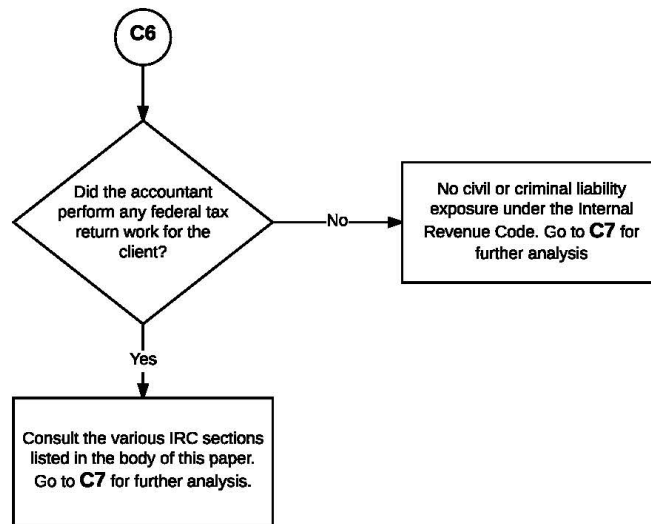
C6

Did the accountant perform any federal tax return work for the client?

No

No civil or criminal liability exposure under the Internal Revenue Code. Go to C7 for further analysis

Yes

Consult the various IRC sections listed in the body of this paper. Go to C7 for further analysis.